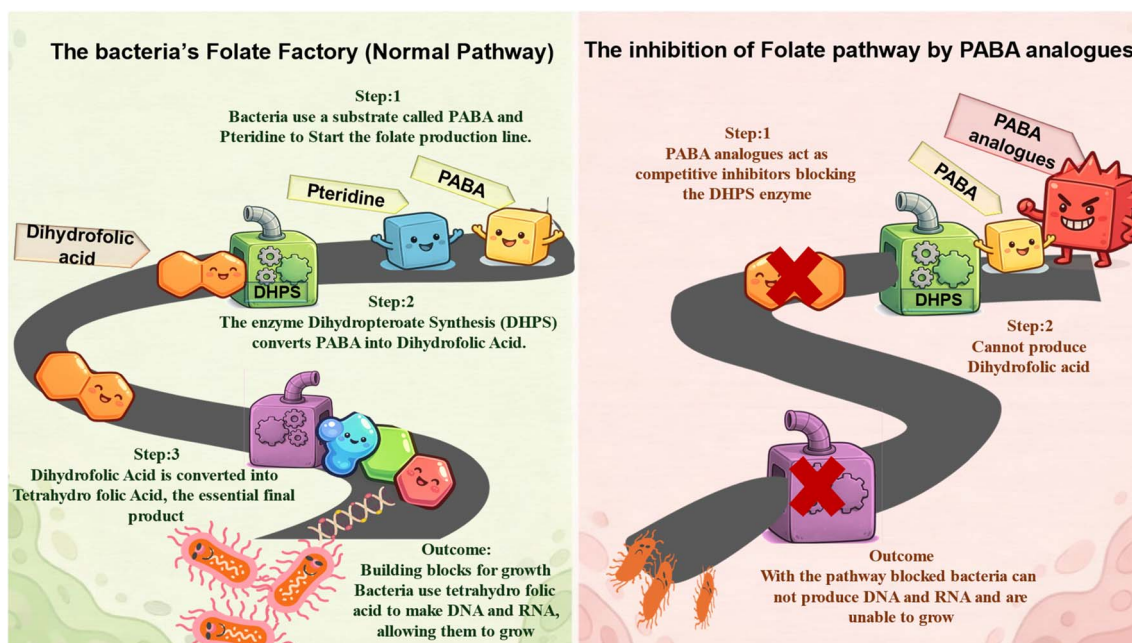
The bacteria's Folate Factory (Normal Pathway)

Step:1
Bacteria use a substrate called PABA and Pteridine to Start the folate production line.

Pteridine

PABA

Dihydrofolic acid

DHPS

Step:2
The enzyme Dihydropteroate Synthesis (DHPS) converts PABA into Dihydrofolic Acid.

Step:3
Dihydrofolic Acid is converted into Tetrahydro folic Acid, the essential final product

Outcome:
Building blocks for growth
Bacteria use tetrahydro folic acid to make DNA and RNA, allowing them to grow

The inhibition of Folate pathway by PABA analogues

Step:1
PABA analogues act as competitive inhibitors blocking the DHPS enzyme

PABA analogues

PABA

DHPS

Step:2
Cannot produce Dihydrofolic acid

Outcome
With the pathway blocked bacteria can not produce DNA and RNA and are unable to grow